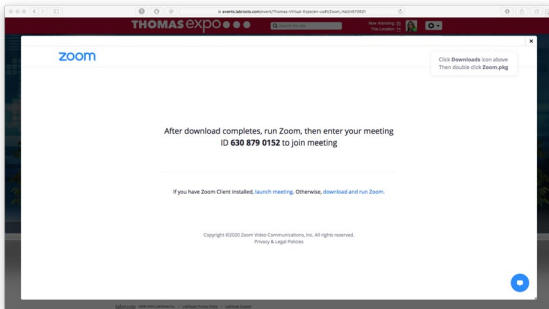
events.labroots.com/event/thomas-virtual-expo/en-us#/Zoom_Hello9709

THOMAS expo

Search Exhibits...

Now Attending
The Location

zoom

Click Downloads icon above
Then double click Zoom.pkg

After download completes, run Zoom, then enter your meeting ID 630 879 0152 to join meeting

If you have Zoom Client installed, launch meeting. Otherwise, download and run Zoom.

Copyright ©2020 Zoom Video Communications, Inc. All rights reserved.
Privacy & Legal Policies

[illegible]